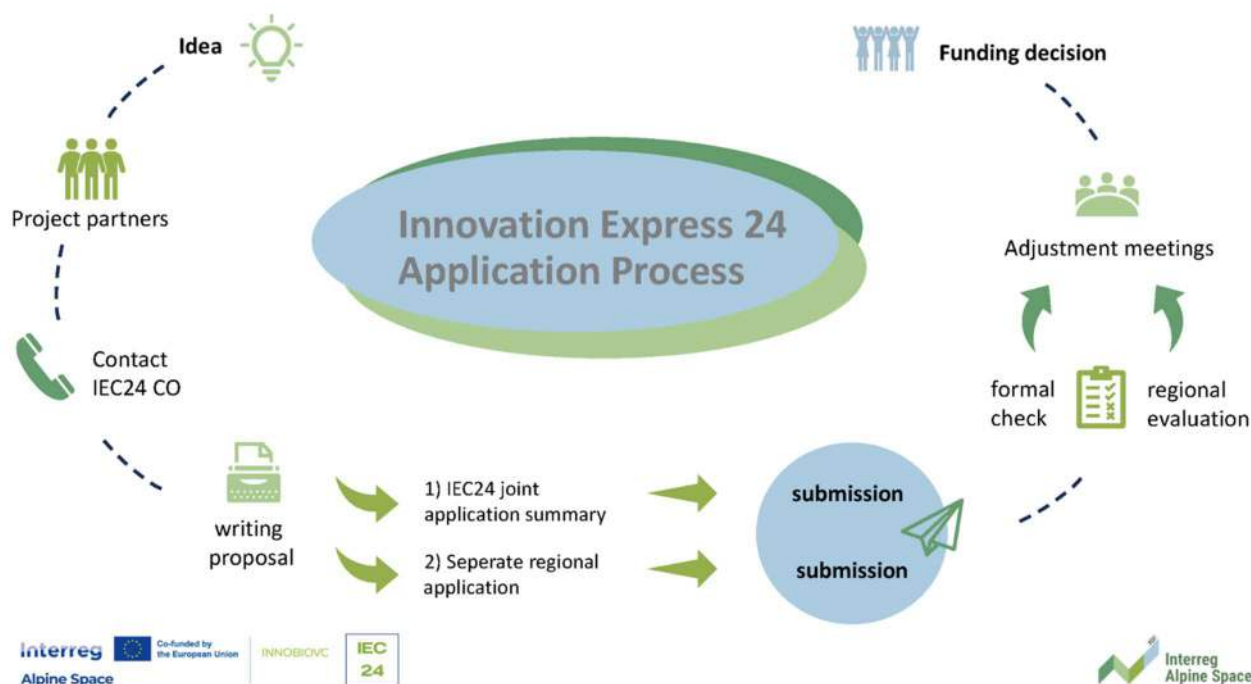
Idea

Funding decision

Project partners

Innovation Express 24 Application Process

Adjustment meetings

Contact IEC24 CO

formal check

regional evaluation

writing proposal

1) IEC24 joint application summary

2) Seperate regional application

submission

submission

Interreg Co-funded by the European Union Alpine Space

INNOBIOVC

IEC 24

Interreg Alpine Space